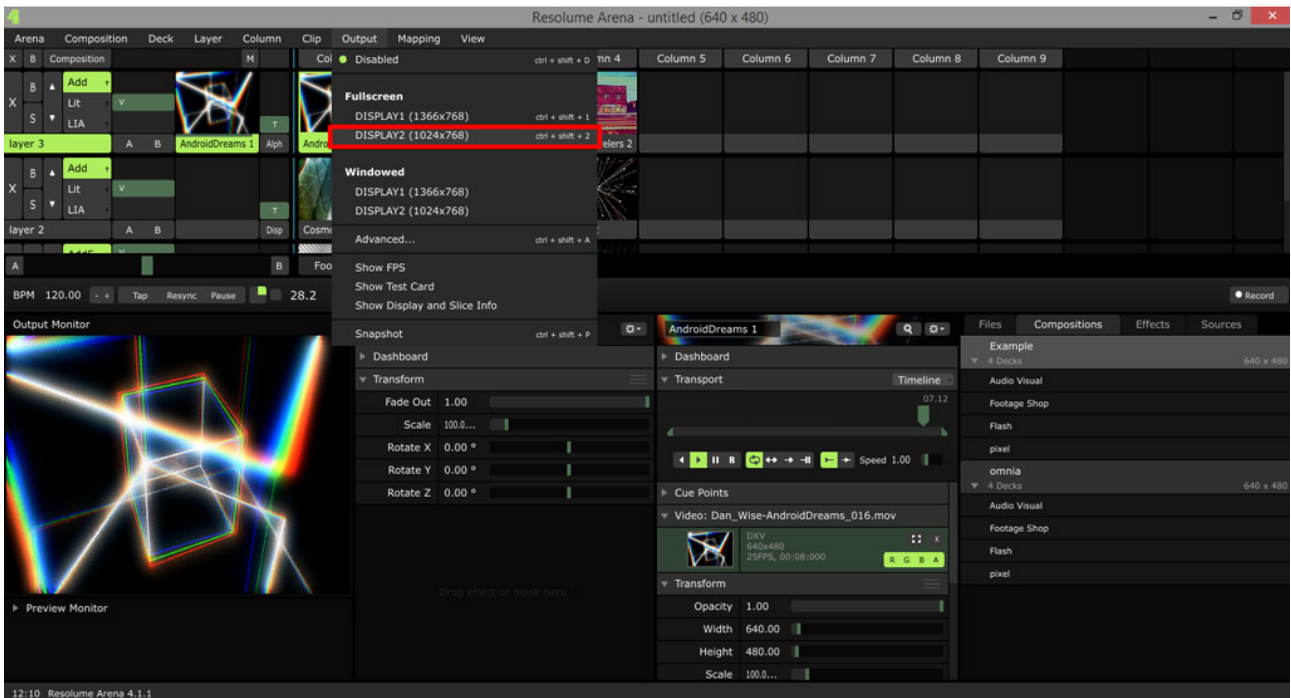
Resolume Arena - untitled (640 x 480)

Arena Composition Deck Layer Column Clip Output Mapping View

X B Composition M Col

Disabled ctrl + shift + D

Fullscreen
DISPLAY1 (1366x768) ctrl + shift + 1
DISPLAY2 (1024x768) ctrl + shift + 2

Windowed
DISPLAY1 (1366x768)
DISPLAY2 (1024x768)

Advanced... ctrl + shift + A

Show FPS
Show Test Card
Show Display and Slice Info

Snapshot ctrl + shift + P

mn 4 Column 5 Column 6 Column 7 Column 8 Column 9

B Add
X Lit V
S LIA T
layer 3 A B AndroidDreams 1 Alph Andro elers 2

B Add
X Lit V
S LIA T
layer 2 A B Disp Cosm

A B Foo

BPM 120.00 - + Tap Resync Pause 28.2

Record

Output Monitor

Preview Monitor

Dashboard
Transform
Fade Out 1.00
Scale 100.0...
Rotate X 0.00 °
Rotate Y 0.00 °
Rotate Z 0.00 °

Drop effect or mask here.

AndroidDreams 1
Dashboard
Transport Timeline
07.12
Speed 1.00
Cue Points
Video: Dan_Wise-AndroidDreams_016.mov
DXV
640x480
25FPS, 00:08:000
R G B A
Transform
Opacity 1.00
Width 640.00
Height 480.00
Scale 100.0...

Files Compositions Effects Sources
Example
4 Decks 640 x 480
Audio Visual
Footage Shop
Flash
pixel
omnia
4 Decks 640 x 480
Audio Visual
Footage Shop
Flash
pixel

12:10 Resolume Arena 4.1.1